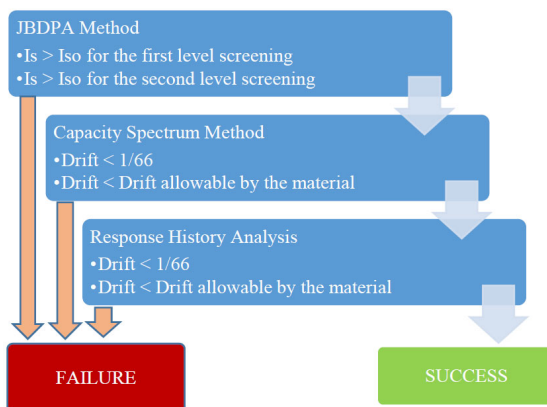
JBDPA Method
•Is > Iso for the first level screening
•Is > Iso for the second level screening

Capacity Spectrum Method
•Drift < 1/66
•Drift < Drift allowable by the material

Response History Analysis
•Drift < 1/66
•Drift < Drift allowable by the material

FAILURE

SUCCESS